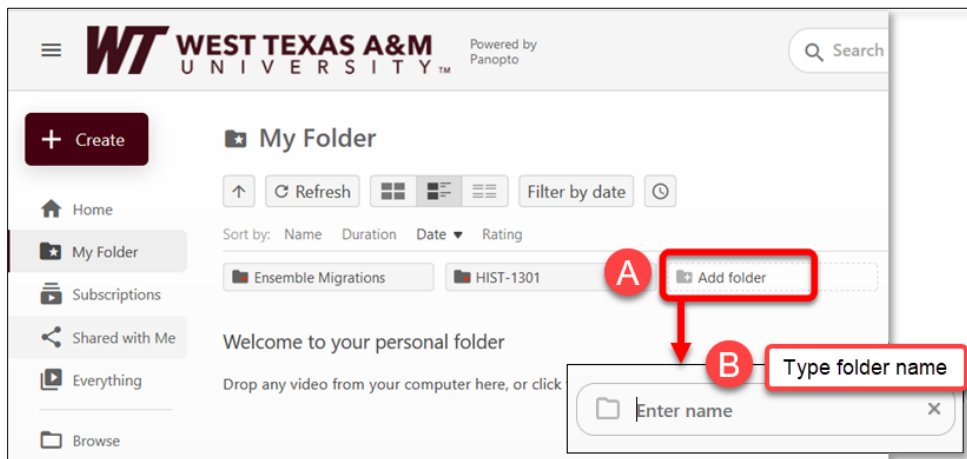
WT WEST TEXAS A&M UNIVERSITY™

Powered by Panopto

Search

Create

Home

My Folder

Subscriptions

Shared with Me

Everything

Browse

My Folder

Refresh

Filter by date

Sort by: Name Duration Date ▾ Rating

Ensemble Migrations

HIST-1301

A

Add folder

Welcome to your personal folder

Drop any video from your computer here, or click

B

Type folder name

Enter name

×